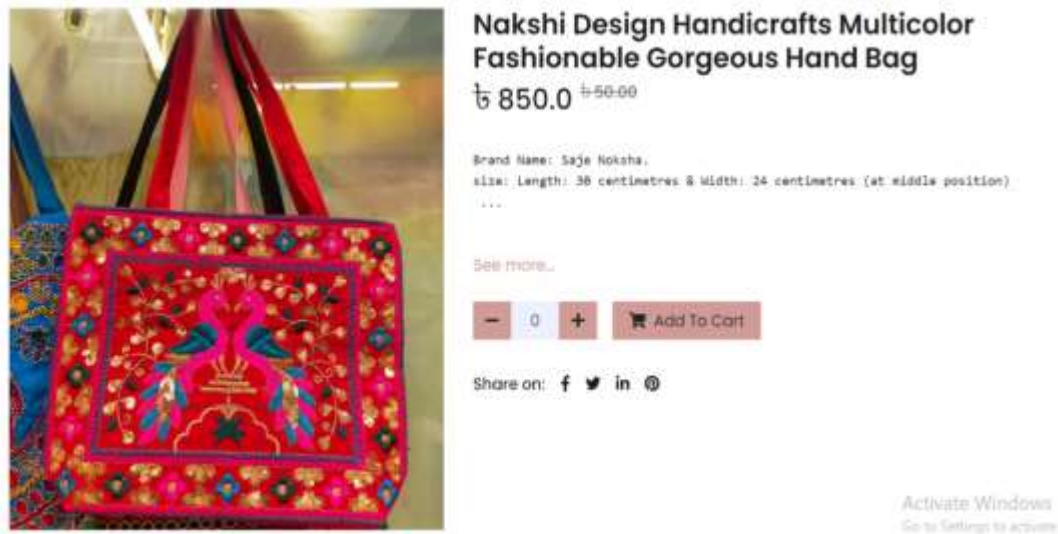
Nakshi Design Handicrafts Multicolor Fashionable Gorgeous Hand Bag

৳ 850.0 ৳ 50.00

Brand Name: Saje Noksha.
size: Length: 38 centimetres & Width: 24 centimetres (at middle position)
...

See more...

− 0 +

Add To Cart

Share on:

Activate Windows
Go to Settings to activate